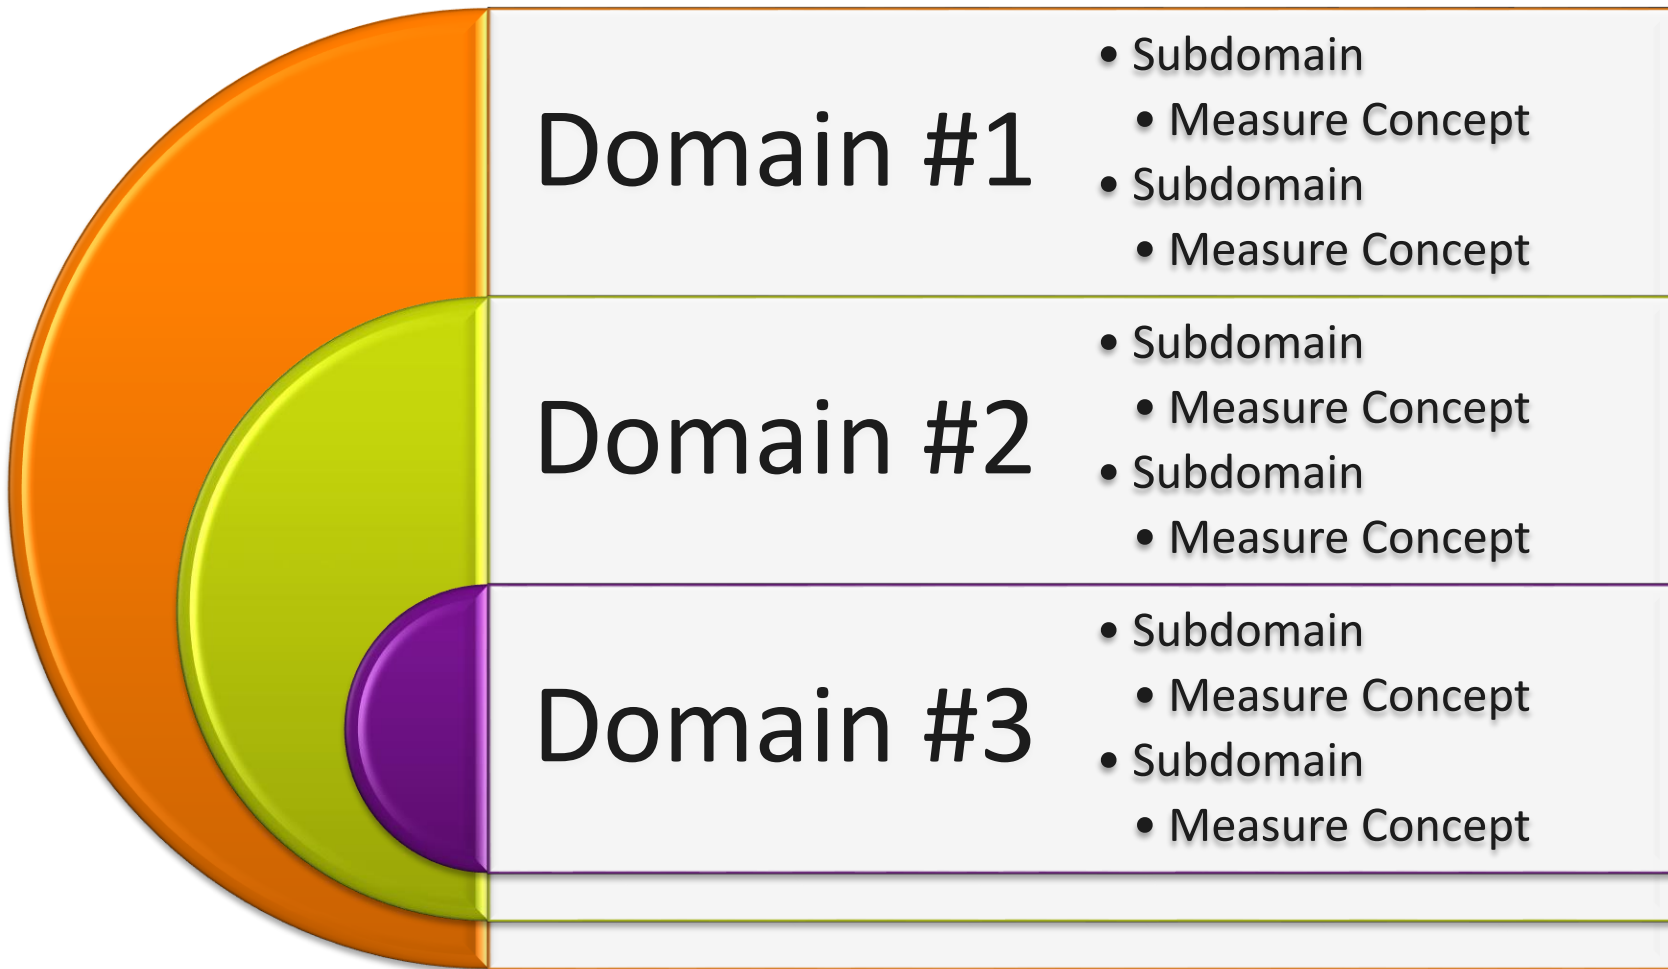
Domain #1

- Subdomain
  - Measure Concept
- Subdomain
  - Measure Concept

Domain #2

- Subdomain
  - Measure Concept
- Subdomain
  - Measure Concept

Domain #3

- Subdomain
  - Measure Concept
- Subdomain
  - Measure Concept